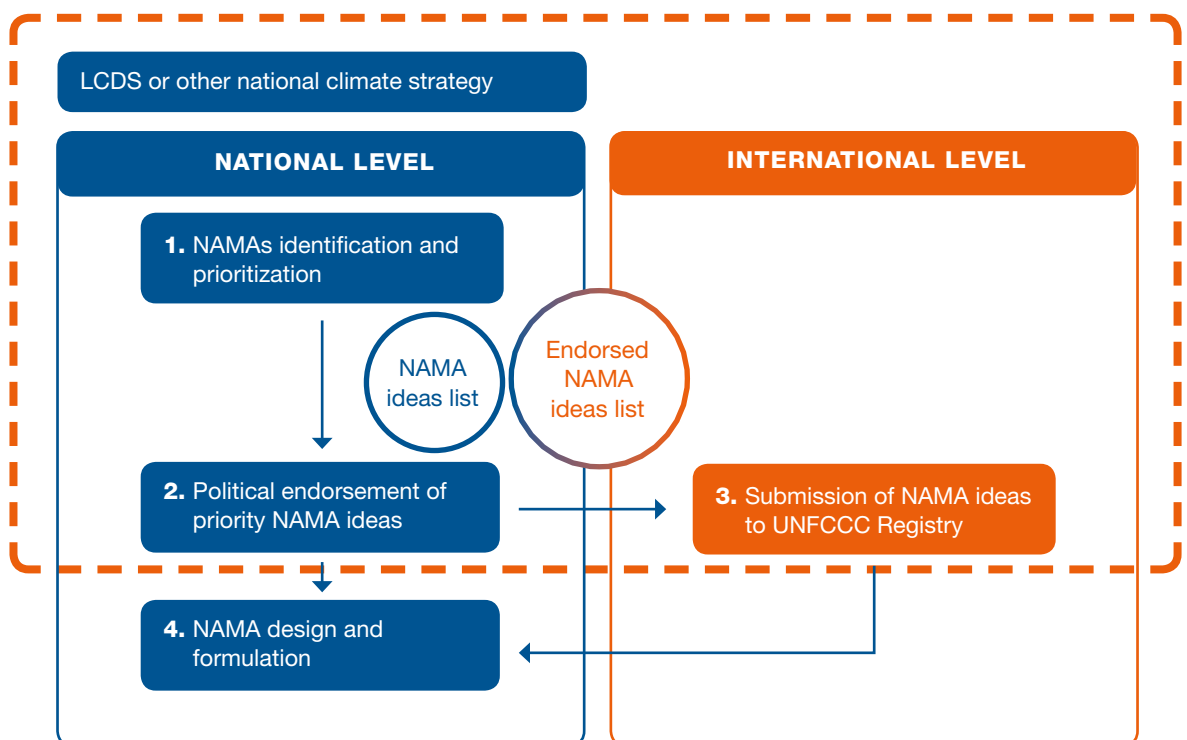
LCDS or other national climate strategy

NATIONAL LEVEL

INTERNATIONAL LEVEL

1. NAMAs identification and prioritization

NAMA ideas list

Endorsed NAMA ideas list

2. Political endorsement of priority NAMA ideas

3. Submission of NAMA ideas to UNFCCC Registry

4. NAMA design and formulation